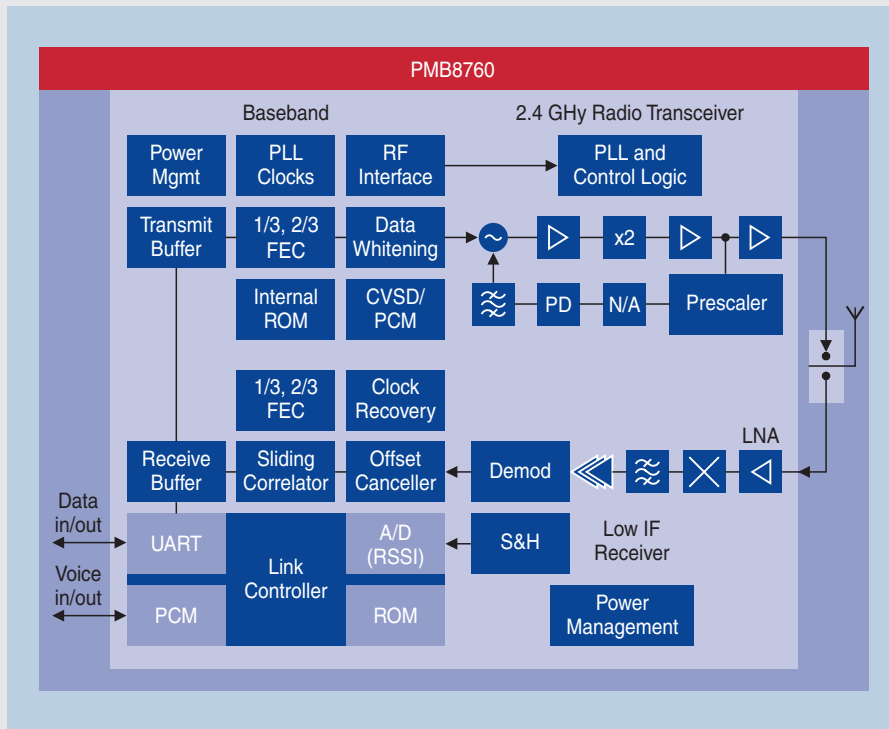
PMB8760

Baseband

2.4 GHy Radio Transceiver

Power Mgmt

PLL Clocks

RF Interface

PLL and Control Logic

Transmit Buffer

1/3, 2/3 FEC

Data Whitening

x2

PD

N/A

Prescaler

Internal ROM

CVSD/ PCM

1/3, 2/3 FEC

Clock Recovery

LNA

Receive Buffer

Sliding Correlator

Offset Canceller

Demod

Data in/out

UART

Link Controller

A/D (RSSI)

S&H

Low IF Receiver

Voice in/out

PCM

ROM

Power Management